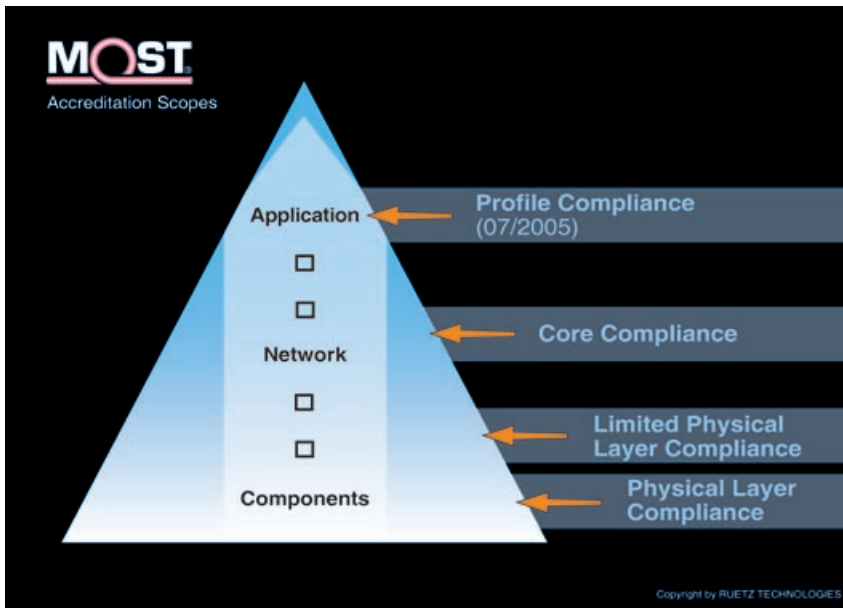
MOST®
Accreditation Scopes

Application

Network

Components

Profile Compliance
(07/2005)

Core Compliance

Limited Physical Layer Compliance

Physical Layer Compliance

Copyright by RUETZ TECHNOLOGIES